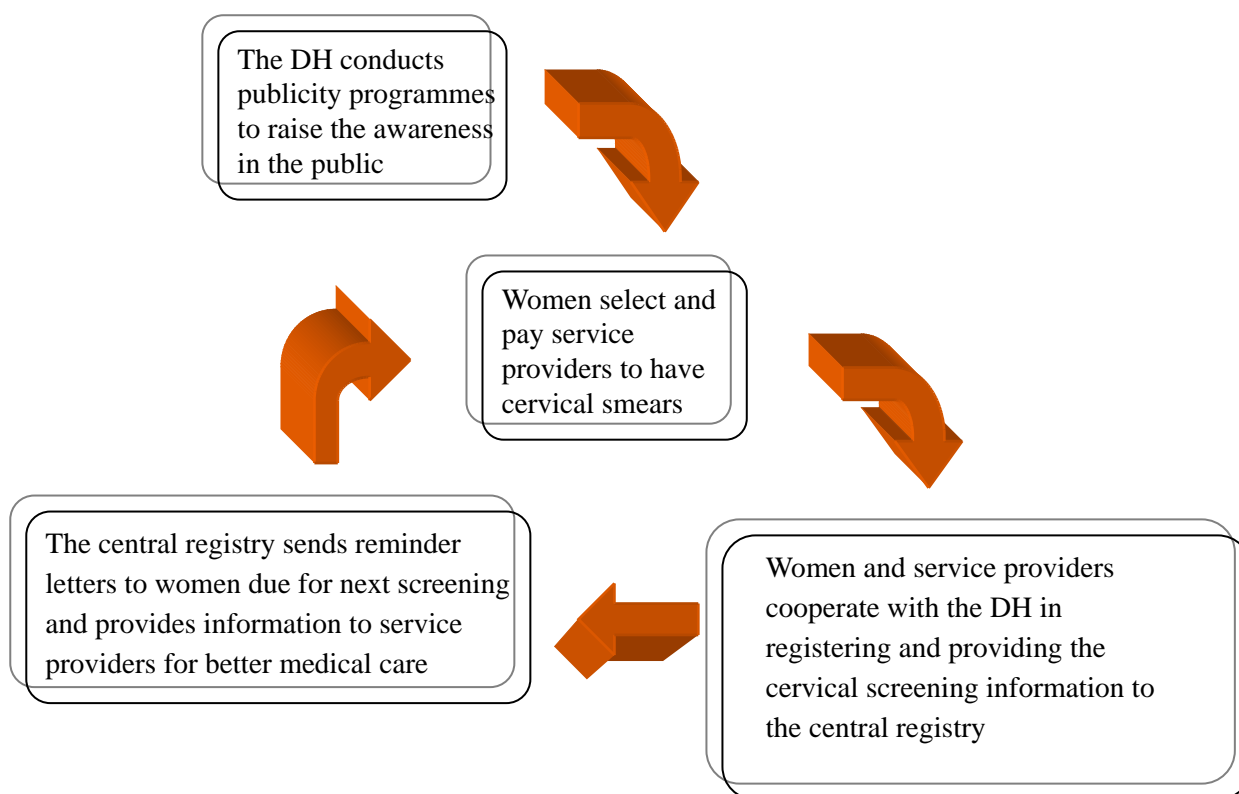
The DH conducts publicity programmes to raise the awareness in the public

Women select and pay service providers to have cervical smears

Women and service providers cooperate with the DH in registering and providing the cervical screening information to the central registry

The central registry sends reminder letters to women due for next screening and provides information to service providers for better medical care